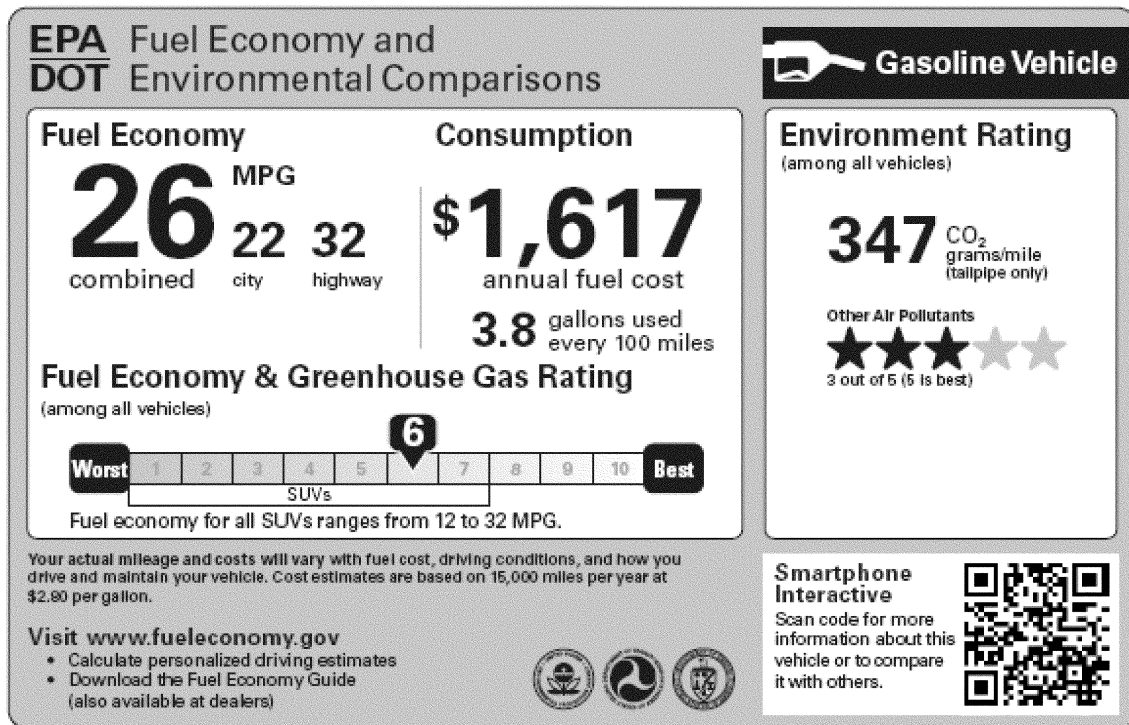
EPA Fuel Economy and
DOT Environmental Comparisons

Gasoline Vehicle

Fuel Economy

26 MPG
combined

22 city

32 highway

Consumption

$1,617
annual fuel cost

3.8 gallons used every 100 miles

Environment Rating
(among all vehicles)

347 $CO_2$ grams/mile (tailpipe only)

Other Air Pollutants

3 out of 5 (5 is best)

Fuel Economy & Greenhouse Gas Rating
(among all vehicles)

6

| Worst | 1 | 2 | 3 | 4 | 5 | 6 | 7 | 8 | 9 | 10 | Best |
|---|---|---|---|---|---|---|---|---|---|---|---|

SUVs

Fuel economy for all SUVs ranges from 12 to 32 MPG.

Your actual mileage and costs will vary with fuel cost, driving conditions, and how you drive and maintain your vehicle. Cost estimates are based on 15,000 miles per year at $2.80 per gallon.

Visit www.fueleconomy.gov
• Calculate personalized driving estimates
• Download the Fuel Economy Guide (also available at dealers)

Smartphone Interactive
Scan code for more information about this vehicle or to compare it with others.